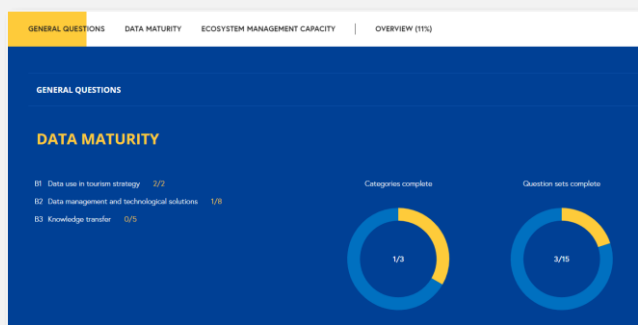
GENERAL QUESTIONS DATA MATURITY ECOSYSTEM MANAGEMENT CAPACITY | OVERVIEW (11%)

GENERAL QUESTIONS

DATA MATURITY

B1 Data use in tourism strategy 2/2
B2 Data management and technological solutions 1/8
B3 Knowledge transfer 0/5

Categories complete

1/3

Question sets complete

3/15